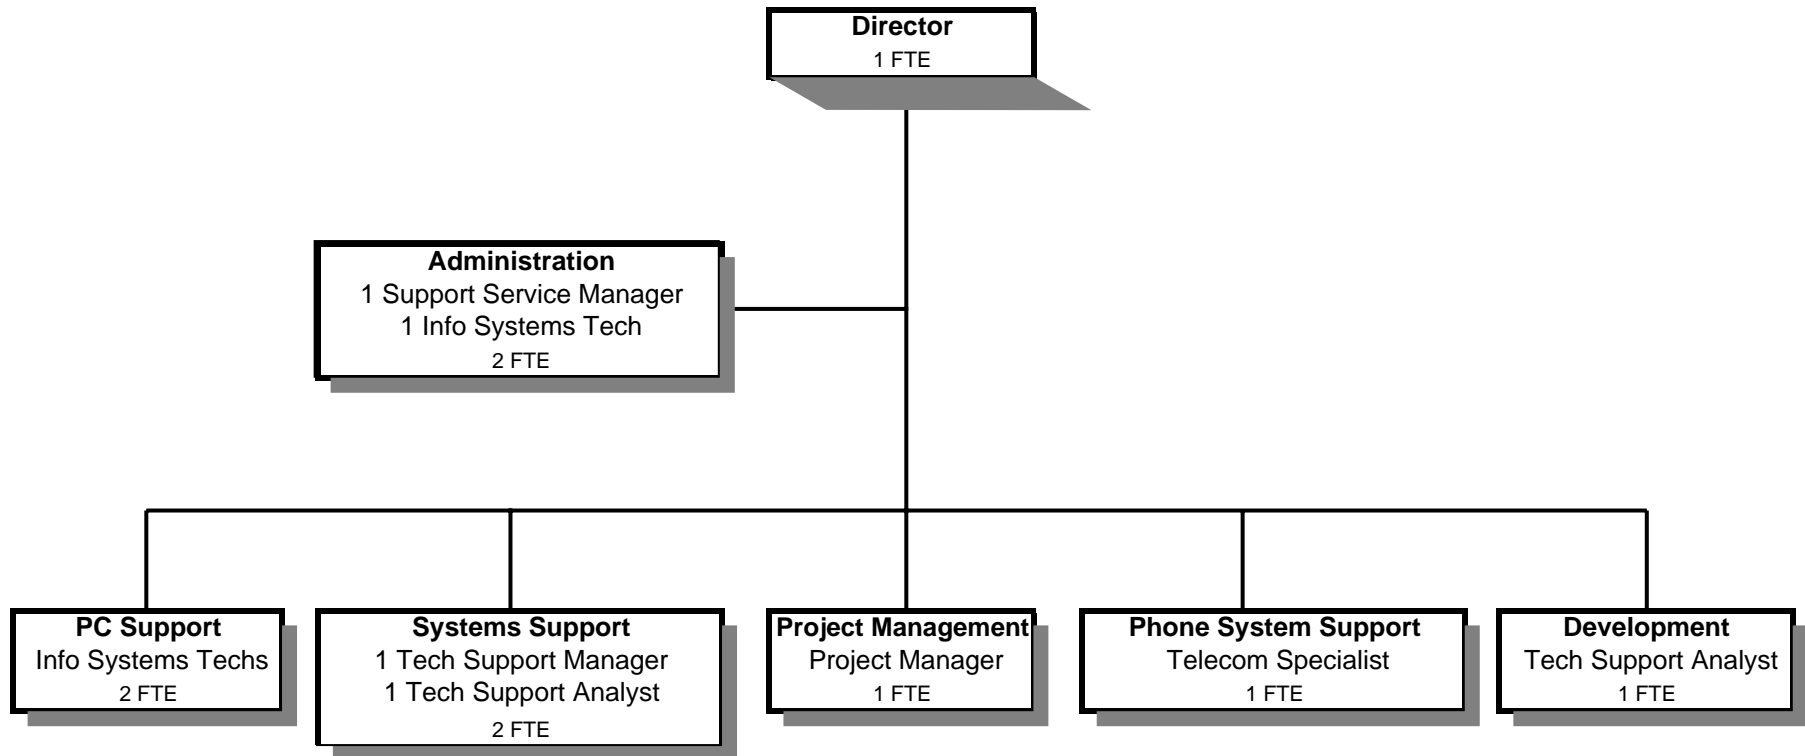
Director
1 FTE

Administration
1 Support Service Manager
1 Info Systems Tech
2 FTE

PC Support
Info Systems Techs
2 FTE

Systems Support
1 Tech Support Manager
1 Tech Support Analyst
2 FTE

Project Management
Project Manager
1 FTE

Phone System Support
Telecom Specialist
1 FTE

Development
Tech Support Analyst
1 FTE